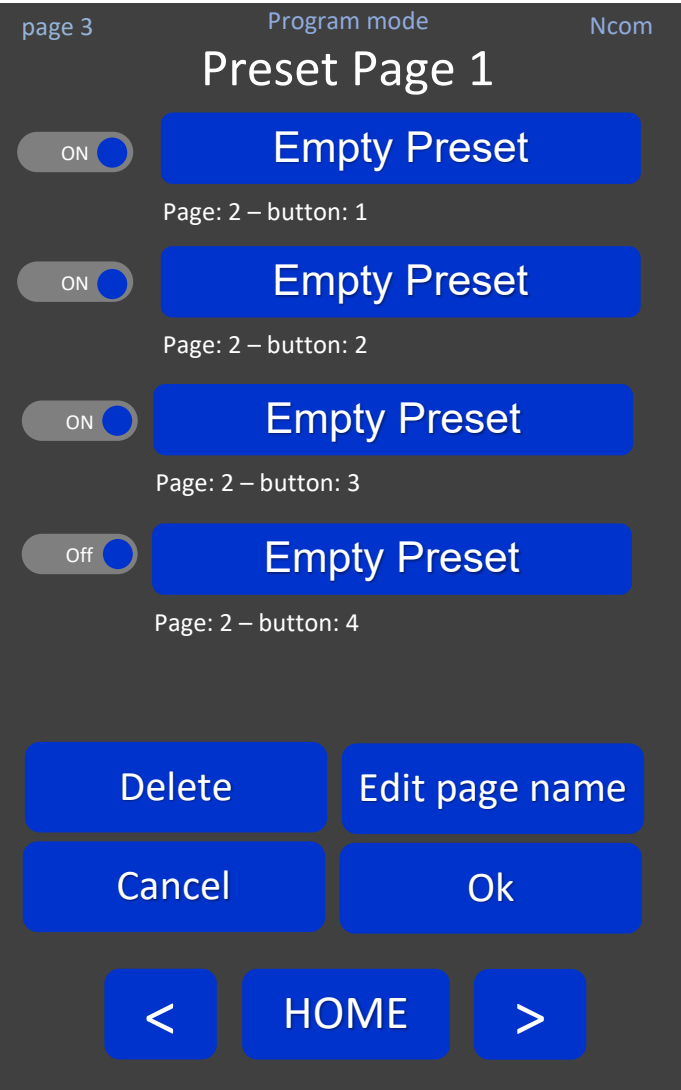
page 3
Program mode
Ncom

Preset Page 1

ON
Empty Preset
Page: 2 – button: 1

ON
Empty Preset
Page: 2 – button: 2

ON
Empty Preset
Page: 2 – button: 3

Off
Empty Preset
Page: 2 – button: 4

Delete
Edit page name
Cancel
Ok

<
HOME
>